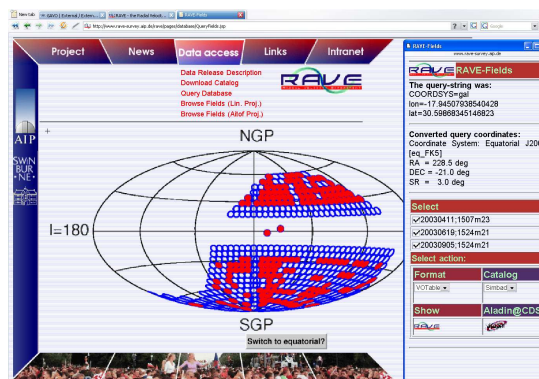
New tab | GAVO | External / Extern... | RAVE - the Radial Veloc... | RAVE-Fields

http://www.rave-survey.aip.de/ravepages/database/queryfields.jsp

Google

Project
News
Data access
Links
Intranet

Data Release Description
Download Catalog
Query Database
Browse Fields (Lin. Proj.)
Browse Fields (Aitof Proj.)

RAVE

AIP

SWIN
BUR
*NE*

NGP

l=180

SGP

Switch to equatorial?

RAVE-Fields

www.rave-survey.aip.de

RAVE-Fields

The query-string was:
COORDSYS=gal
lon=-17.94507938540428
lat=30.59868345146823

Converted query coordinates:
Coordinate System: Equatorial J200
[eq_FK5]
RA = 228.5 deg
DEC = -21.0 deg
SR = 3.0 deg

Select
20030411;1507m23
20030619;1524m21
20030905;1524m21

Select action:

| Format | Catalog |
|---|---|
| VOTable | Simbad |
| Show | Aladin@CDS |
| RAVE | |